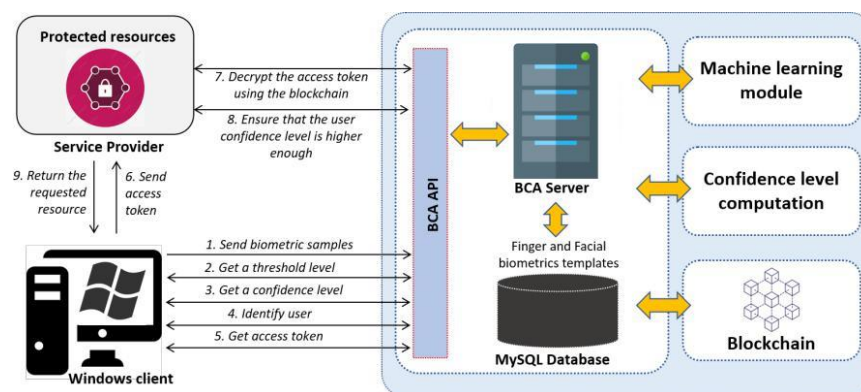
Protected resources

Service Provider

7. Decrypt the access token using the blockchain

8. Ensure that the user confidence level is higher enough

9. Return the requested resource

6. Send access token

BCA API

BCA Server

Machine learning module

Confidence level computation

Finger and Facial biometrics templates

MySQL Database

Blockchain

1. Send biometric samples

2. Get a threshold level

3. Get a confidence level

4. Identify user

5. Get access token

Windows client